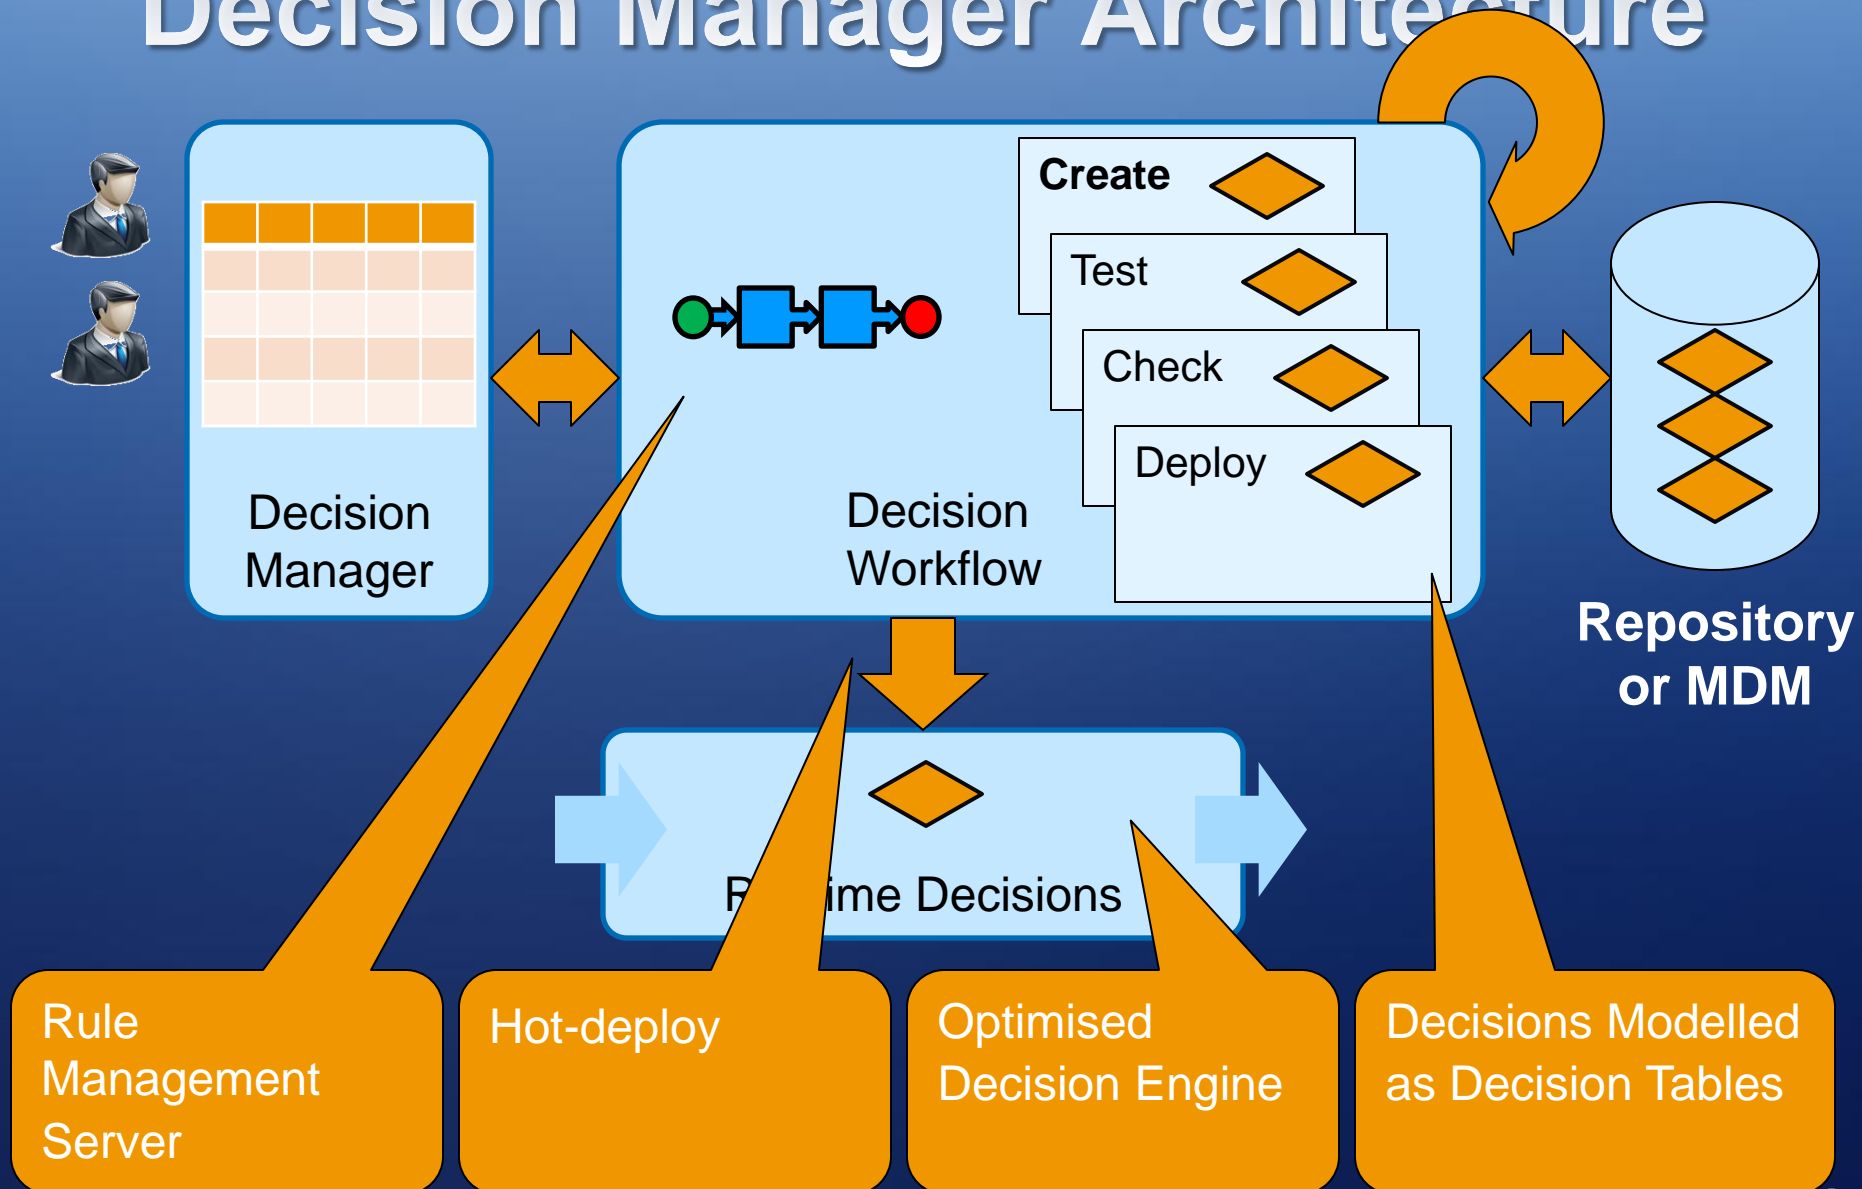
Decision Manager Architecture

Decision Manager

Create

Test

Check

Deploy

Decision Workflow

Repository or MDM

R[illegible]ime Decisions

Rule Management Server

Hot-deploy

Optimised Decision Engine

Decisions Modelled as Decision Tables